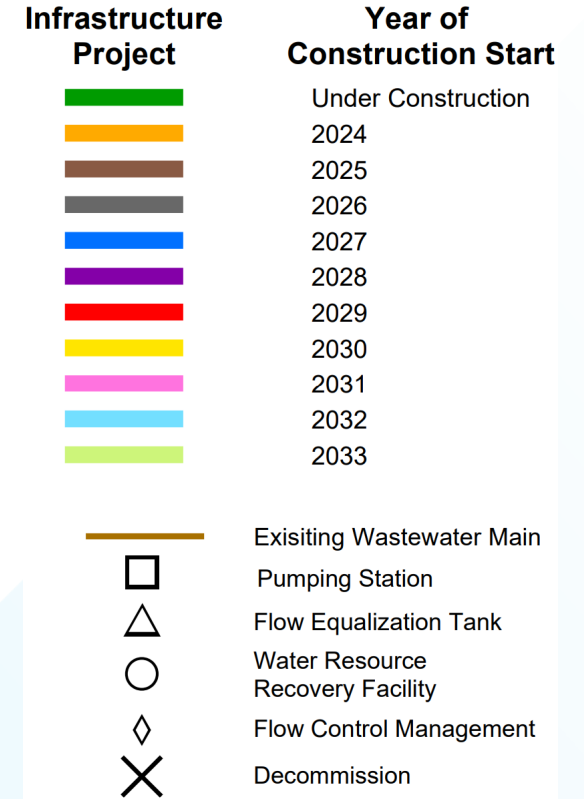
| Infrastructure Project | Year of Construction Start |
|---|---|
| | Under Construction |
| | 2024 |
| | 2025 |
| | 2026 |
| | 2027 |
| | 2028 |
| | 2029 |
| | 2030 |
| | 2031 |
| | 2032 |
| | 2033 |

Exisiting Wastewater Main

Pumping Station

Flow Equalization Tank

Water Resource Recovery Facility

Flow Control Management

Decommission